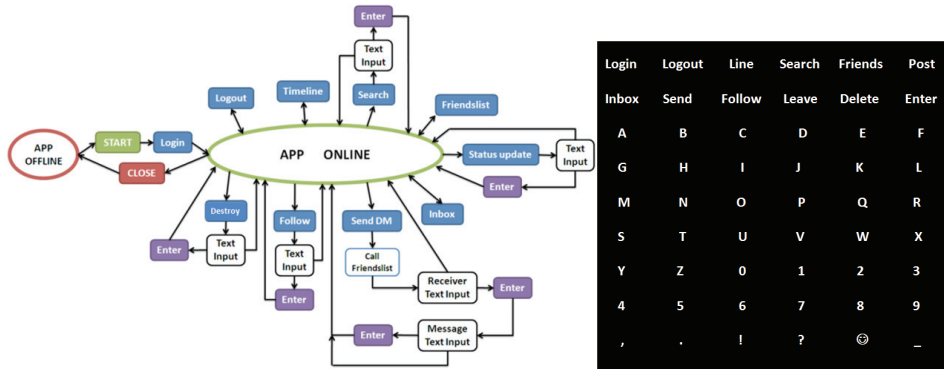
Enter

Text Input

Logout

Timeline

Search

Friendslist

APP OFFLINE

START

Login

APP ONLINE

Status update

Text Input

CLOSE

Enter

Destroy

Follow

Send DM

Inbox

Enter

Text Input

Text Input

Call Friendslist

Receiver Text Input

Enter

Enter

Enter

Message Text Input

| Login | Logout | Line | Search | Friends | Post |
|---|---|---|---|---|---|
| Inbox | Send | Follow | Leave | Delete | Enter |
| A | B | C | D | E | F |
| G | H | I | J | K | L |
| M | N | O | P | Q | R |
| S | T | U | V | W | X |
| Y | Z | 0 | 1 | 2 | 3 |
| 4 | 5 | 6 | 7 | 8 | 9 |
| , | . | ! | ? | ☺ | _ |